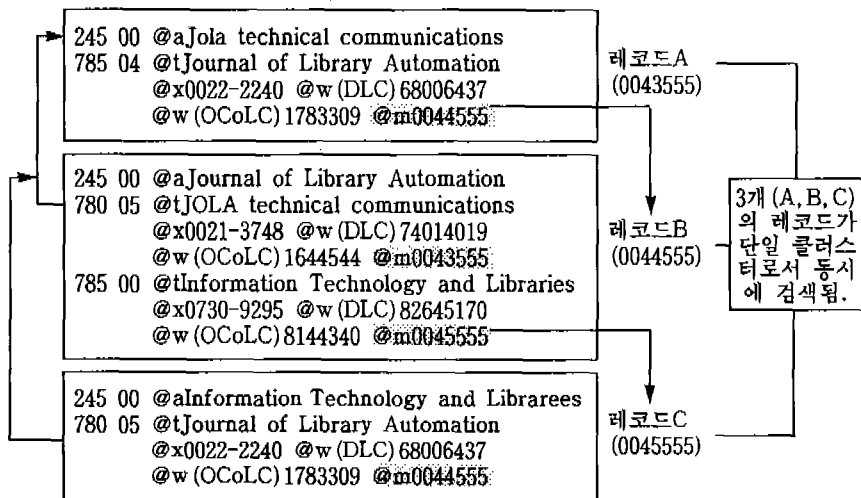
245 00 @aJola technical communications
785 04 @tJournal of Library Automation
@x0022-2240 @w (DLC) 68006437
@w (OCoLC) 1783309 @m0044555

레코드A
(0043555)

245 00 @aJournal of Library Automation
780 05 @tJOLA technical communications
@x0021-3748 @w (DLC) 74014019
@w (OCoLC) 1644544 @m0043555
785 00 @tInformation Technology and Libraries
@x0730-9295 @w (DLC) 82645170
@w (OCoLC) 8144340 @m0045555

레코드B
(0044555)

3개 (A, B, C)의 레코드가 단일 클러스터로서 동시에 검색됨.

245 00 @aInformation Technology and Librarees
780 05 @tJournal of Library Automation
@x0022-2240 @w (DLC) 68006437
@w (OCoLC) 1783309 @m0044555

레코드C
(0045555)